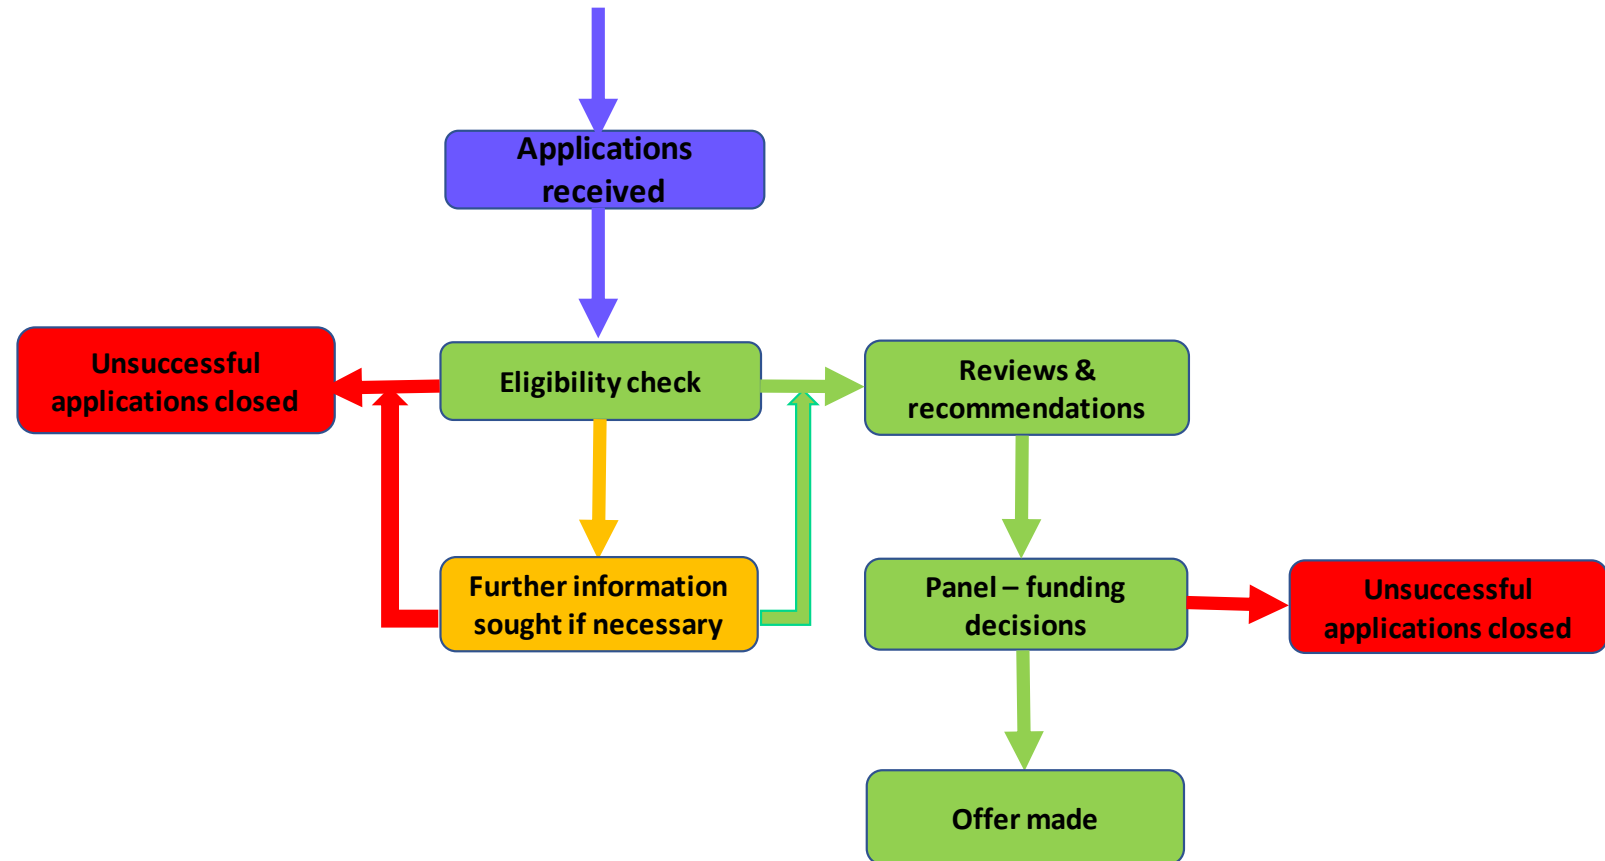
Applications received

Unsuccessful applications closed

Eligibility check

Reviews & recommendations

Further information sought if necessary

Panel – funding decisions

Unsuccessful applications closed

Offer made